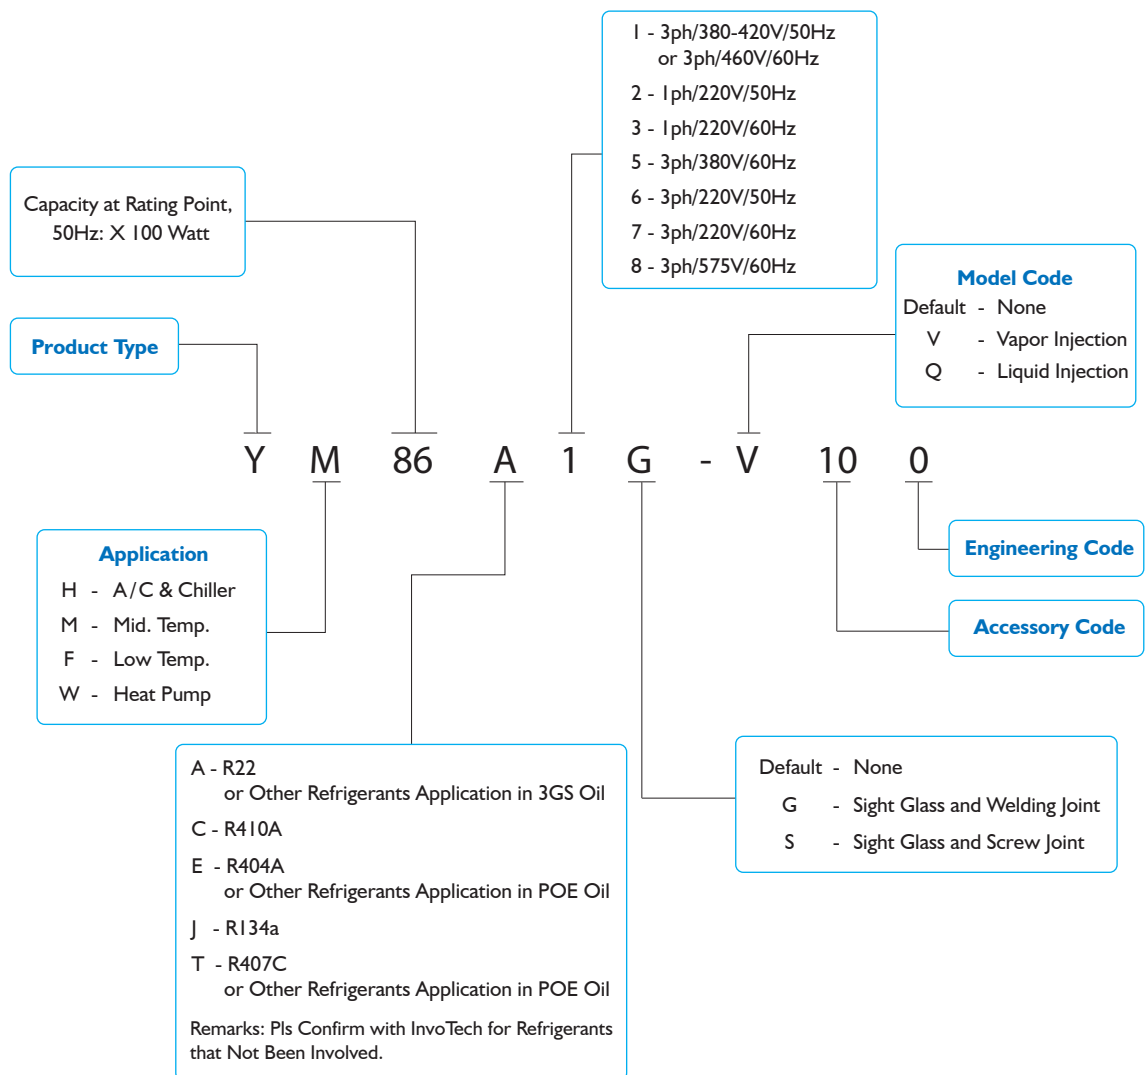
1 - 3ph/380-420V/50Hz or 3ph/460V/60Hz
2 - 1ph/220V/50Hz
3 - 1ph/220V/60Hz
5 - 3ph/380V/60Hz
6 - 3ph/220V/50Hz
7 - 3ph/220V/60Hz
8 - 3ph/575V/60Hz

Capacity at Rating Point, 50Hz: X 100 Watt

Model Code
Default - None
V - Vapor Injection
Q - Liquid Injection

Product Type

Y M 86 A 1 G - V 10 0

Application
H - A/C & Chiller
M - Mid. Temp.
F - Low Temp.
W - Heat Pump

Engineering Code

Accessory Code

Default - None
G - Sight Glass and Welding Joint
S - Sight Glass and Screw Joint

A - R22
or Other Refrigerants Application in 3GS Oil
C - R410A
E - R404A
or Other Refrigerants Application in POE Oil
J - R134a
T - R407C
or Other Refrigerants Application in POE Oil

Remarks: Pls Confirm with InvoTech for Refrigerants that Not Been Involved.